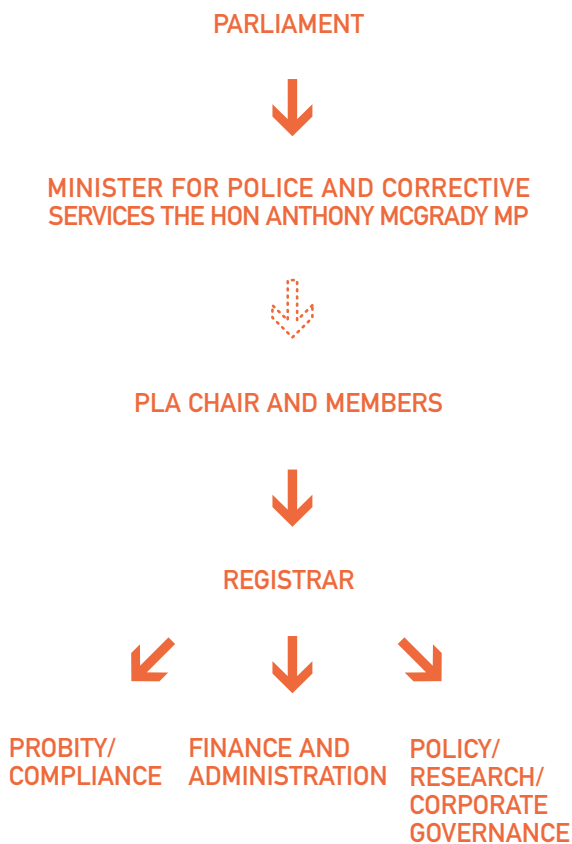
PARLIAMENT

MINISTER FOR POLICE AND CORRECTIVE SERVICES THE HON ANTHONY MCGRADY MP

PLA CHAIR AND MEMBERS

REGISTRAR

PROBITY/ COMPLIANCE

FINANCE AND ADMINISTRATION

POLICY/ RESEARCH/ CORPORATE GOVERNANCE